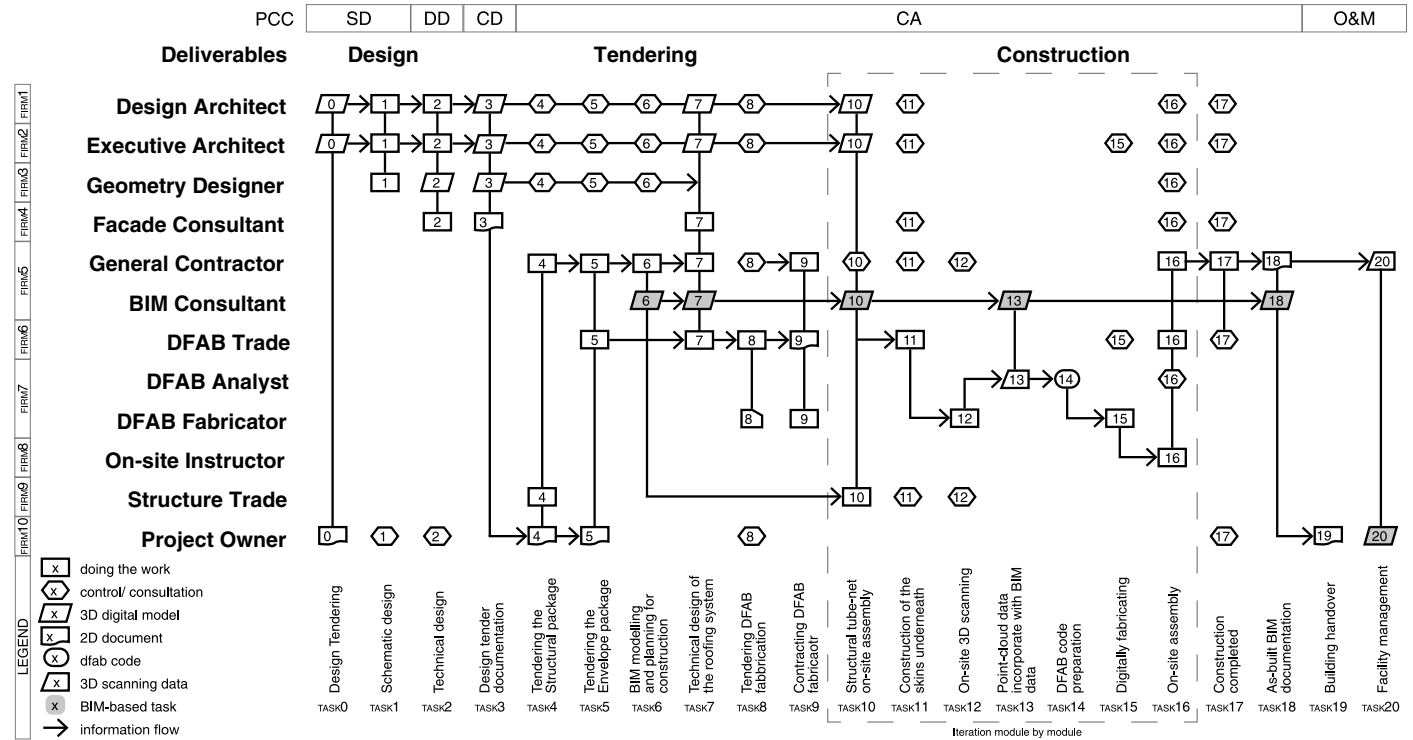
| PCC | SD | DD | CD | CA | O&M |
|---|---|---|---|---|---|

Deliverables Design Tendering Construction

FIRM1 Design Architect 0 1 2 3 4 5 6 7 8 10 11 16 17
FIRM2 Executive Architect 0 1 2 3 4 5 6 7 8 10 11 15 16 17
FIRM3 Geometry Designer 1 2 3 4 5 6 16
FIRM4 Facade Consultant 2 3 7 11 16 17
FIRM5 General Contractor 4 5 6 7 8 9 10 11 12 16 17 18 20
BIM Consultant 6 7 10 13 18
FIRM6 DFAB Trade 5 7 8 9 11 15 16 17
FIRM7 DFAB Analyst 13 14 16
DFAB Fabricator 8 9 12 15
FIRM8 On-site Instructor 16
FIRM9 Structure Trade 4 10 11 12
FIRM10 Project Owner 0 1 2 4 5 8 17 19 20

LEGEND
x doing the work
x control/ consultation
x 3D digital model
x 2D document
x dfab code
x 3D scanning data
x BIM-based task
information flow

Design Tendering TASK0
Schematic design TASK1
Technical design TASK2
Design tender documentation TASK3
Tendering the Structural package TASK4
Tendering the Envelope package TASK5
BIM modelling and planning for construction TASK6
Technical design of the roofing system TASK7
Tendering DFAB fabbrication TASK8
Contracting DFAB fabricaotr TASK9
Structural tube-net on-site assembly TASK10
Construction of the skins underneath TASK11
On-site 3D scanning TASK12
Point-cloud data incorporate with BIM data TASK13
DFAB code preparation TASK14
Digitally fabricating TASK15
On-site assembly TASK16
Construction completed TASK17
As-built BIM documentation TASK18
Building handover TASK19
Facility management TASK20

Iteration module by module